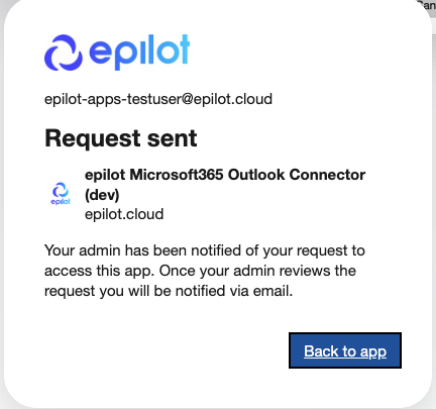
Can

epilot

epilot-apps-testuser@epilot.cloud

Request sent

epilot Microsoft365 Outlook Connector (dev)
epilot.cloud

Your admin has been notified of your request to access this app. Once your admin reviews the request you will be notified via email.

Back to app